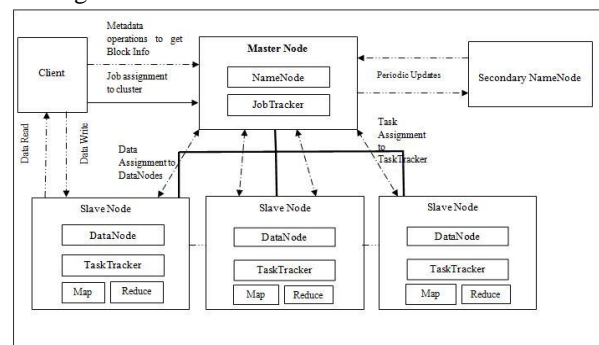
Client

Metadata operations to get Block Info

Job assignment to cluster

Master Node

NameNode

JobTracker

Periodic Updates

Secondary NameNode

Data Read

Data Write

Data Assignment to DataNodes

Task Assignment to TaskTracker

Slave Node

DataNode

TaskTracker

Map

Reduce

Slave Node

DataNode

TaskTracker

Map

Reduce

Slave Node

DataNode

TaskTracker

Map

Reduce